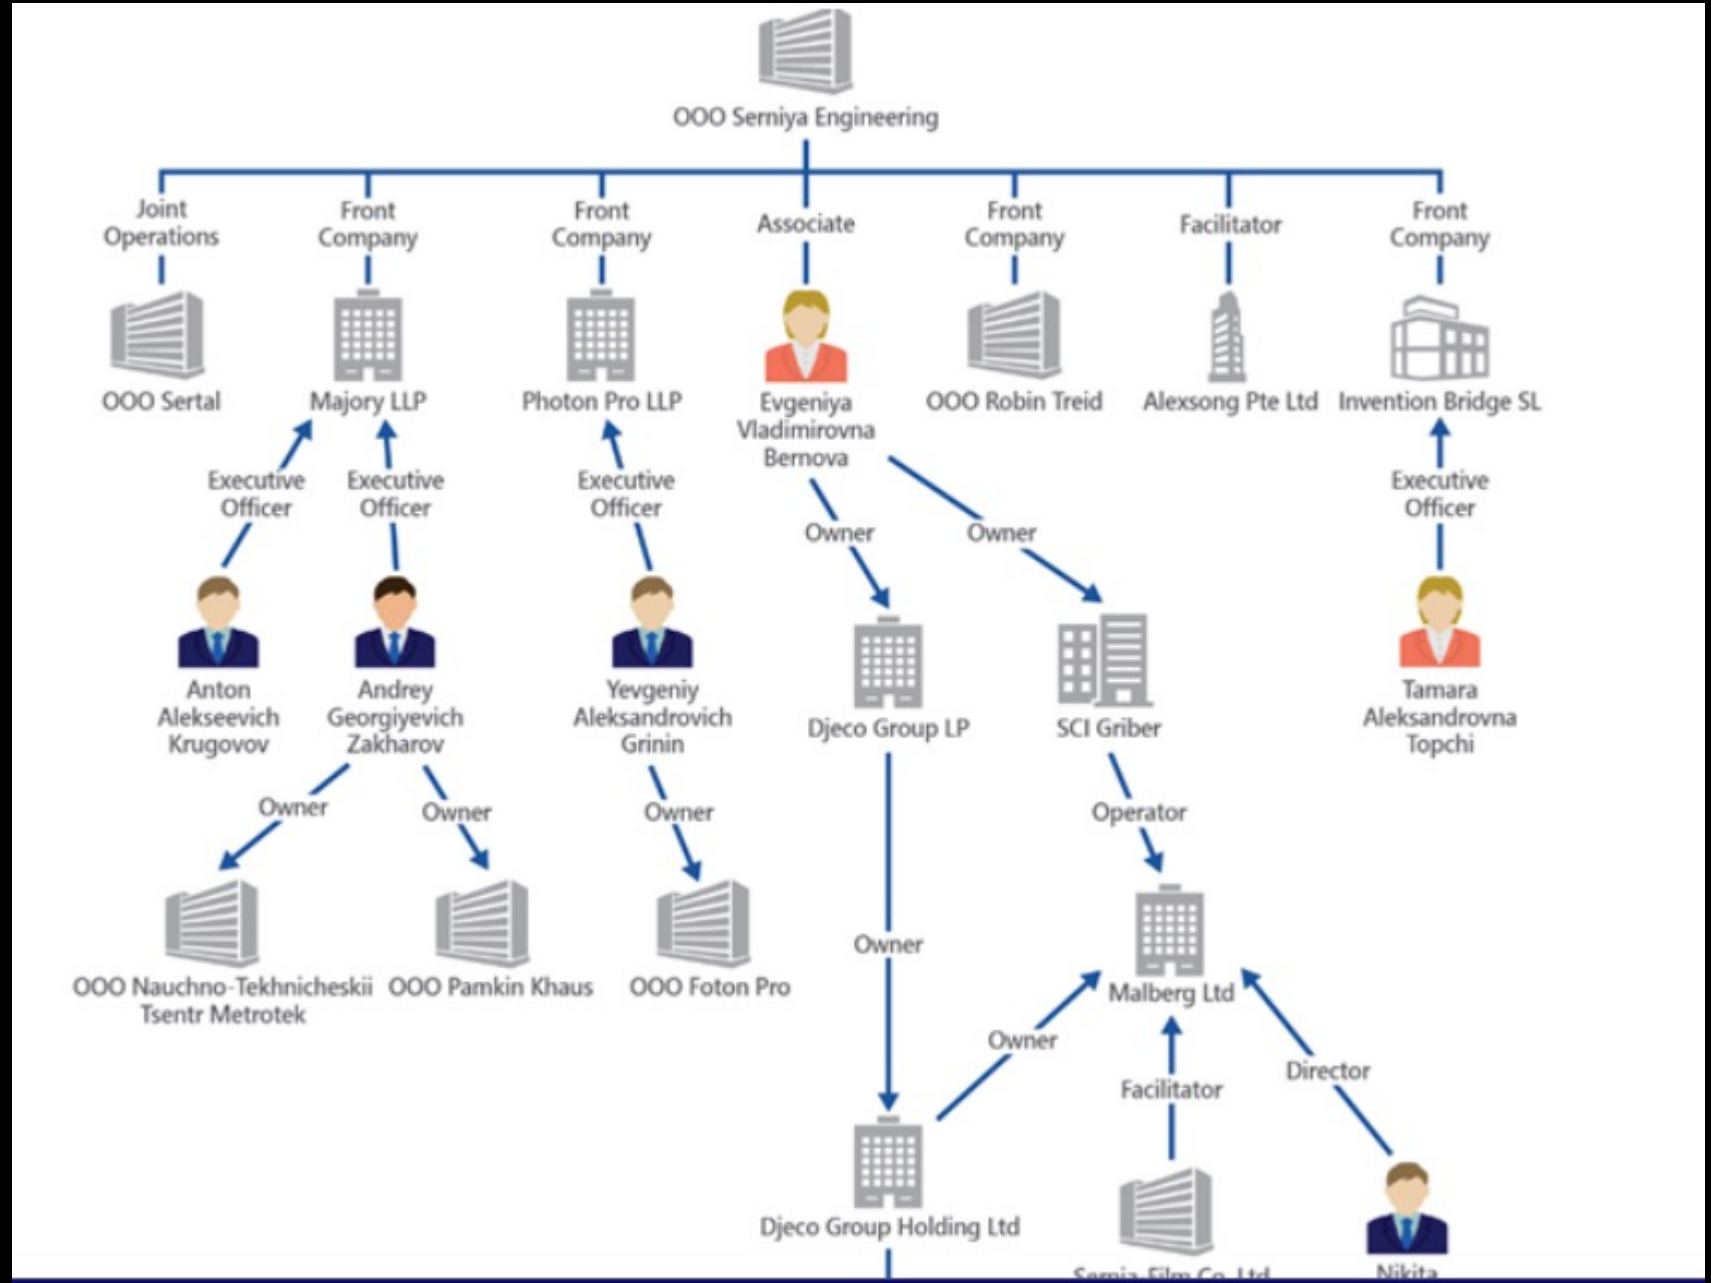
OOO Serniya Engineering

Joint Operations

OOO Sertal

Front Company

Majory LLP

Executive Officer

Anton Alekseevich Krugovov

Executive Officer

Andrey Georgiyevich Zakharov

Owner

OOO Nauchno-Tekhnicheskii Tsentr Metrotek

Owner

OOO Pamkin Khaus

Front Company

Photon Pro LLP

Executive Officer

Yevgeniy Aleksandrovich Grinin

Owner

OOO Foton Pro

Associate

Evgeniya Vladimirovna Bernova

Owner

Djeco Group LP

Owner

Djeco Group Holding Ltd

Owner

SCI Griber

Operator

Malberg Ltd

Owner

Facilitator

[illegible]

Director

Nikita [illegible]

Front Company

OOO Robin Treid

Facilitator

Alexsong Pte Ltd

Front Company

Invention Bridge SL

Executive Officer

Tamara Aleksandrovna Topchi